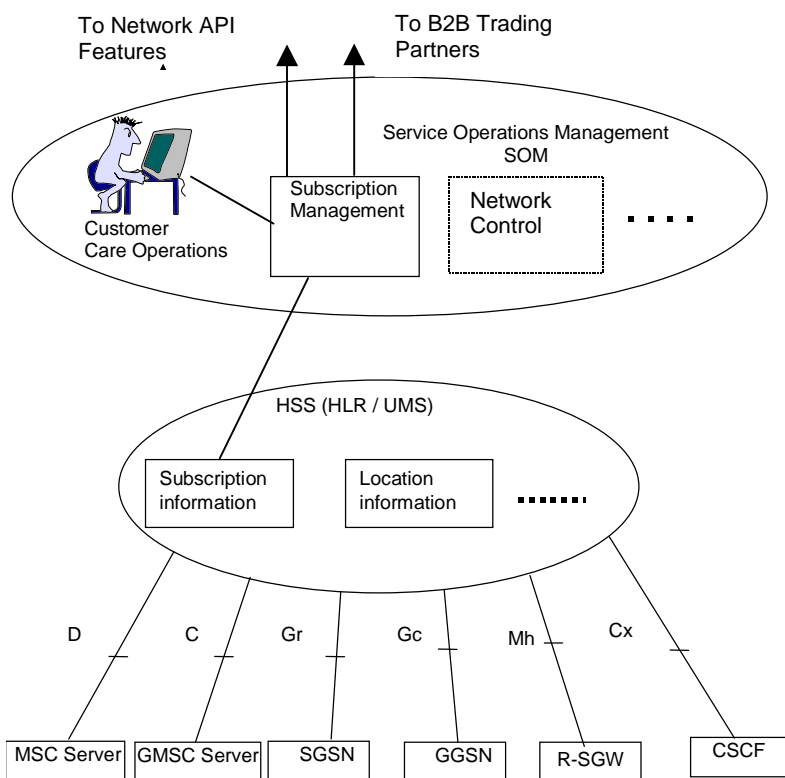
To Network API Features

To B2B Trading Partners

Service Operations Management SOM

Customer Care Operations

Subscription Management

Network Control

....

HSS (HLR / UMS)

Subscription information

Location information

.......

D

C

Gr

Gc

Mh

Cx

MSC Server

GMSC Server

SGSN

GGSN

R-SGW

CSCF